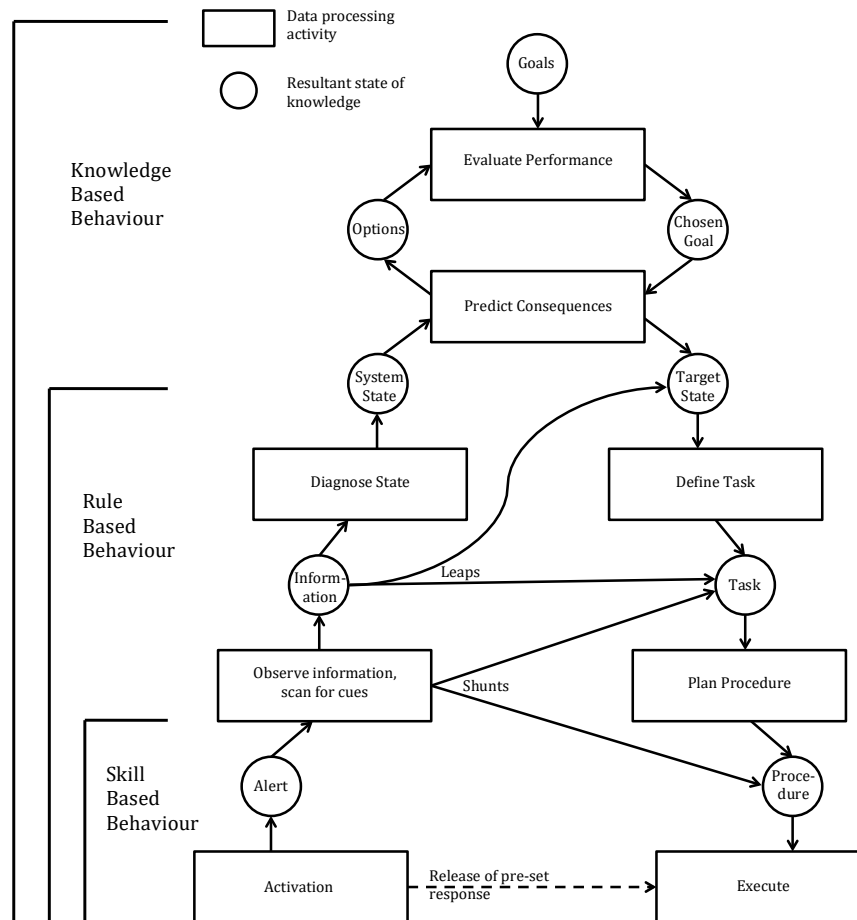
Data processing activity

Resultant state of knowledge

Knowledge Based Behaviour

Goals

Evaluate Performance

Options

Chosen Goal

Predict Consequences

System State

Target State

Rule Based Behaviour

Diagnose State

Define Task

Information

Leaps

Task

Observe information, scan for cues

Shunts

Plan Procedure

Skill Based Behaviour

Alert

Procedure

Activation

Release of pre-set response

Execute